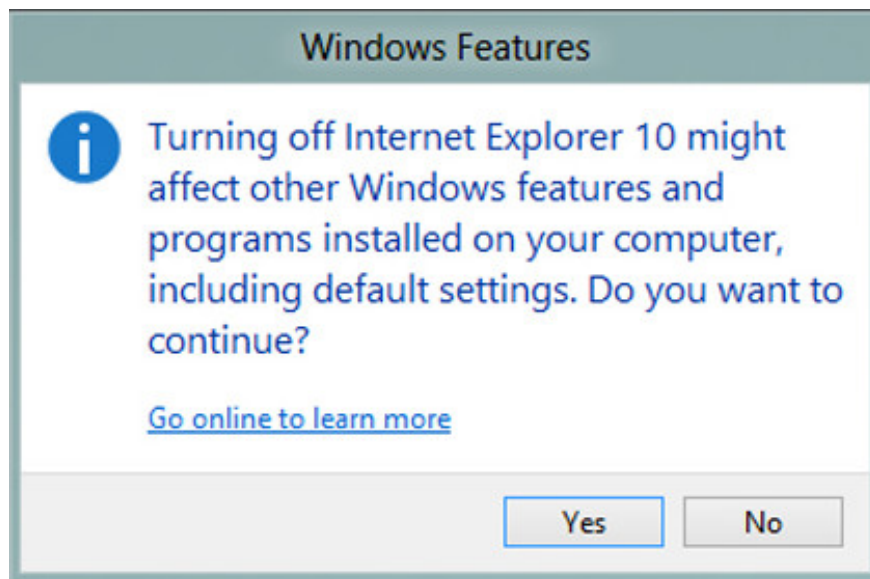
Windows Features

Turning off Internet Explorer 10 might affect other Windows features and programs installed on your computer, including default settings. Do you want to continue?

Go online to learn more

Yes

No